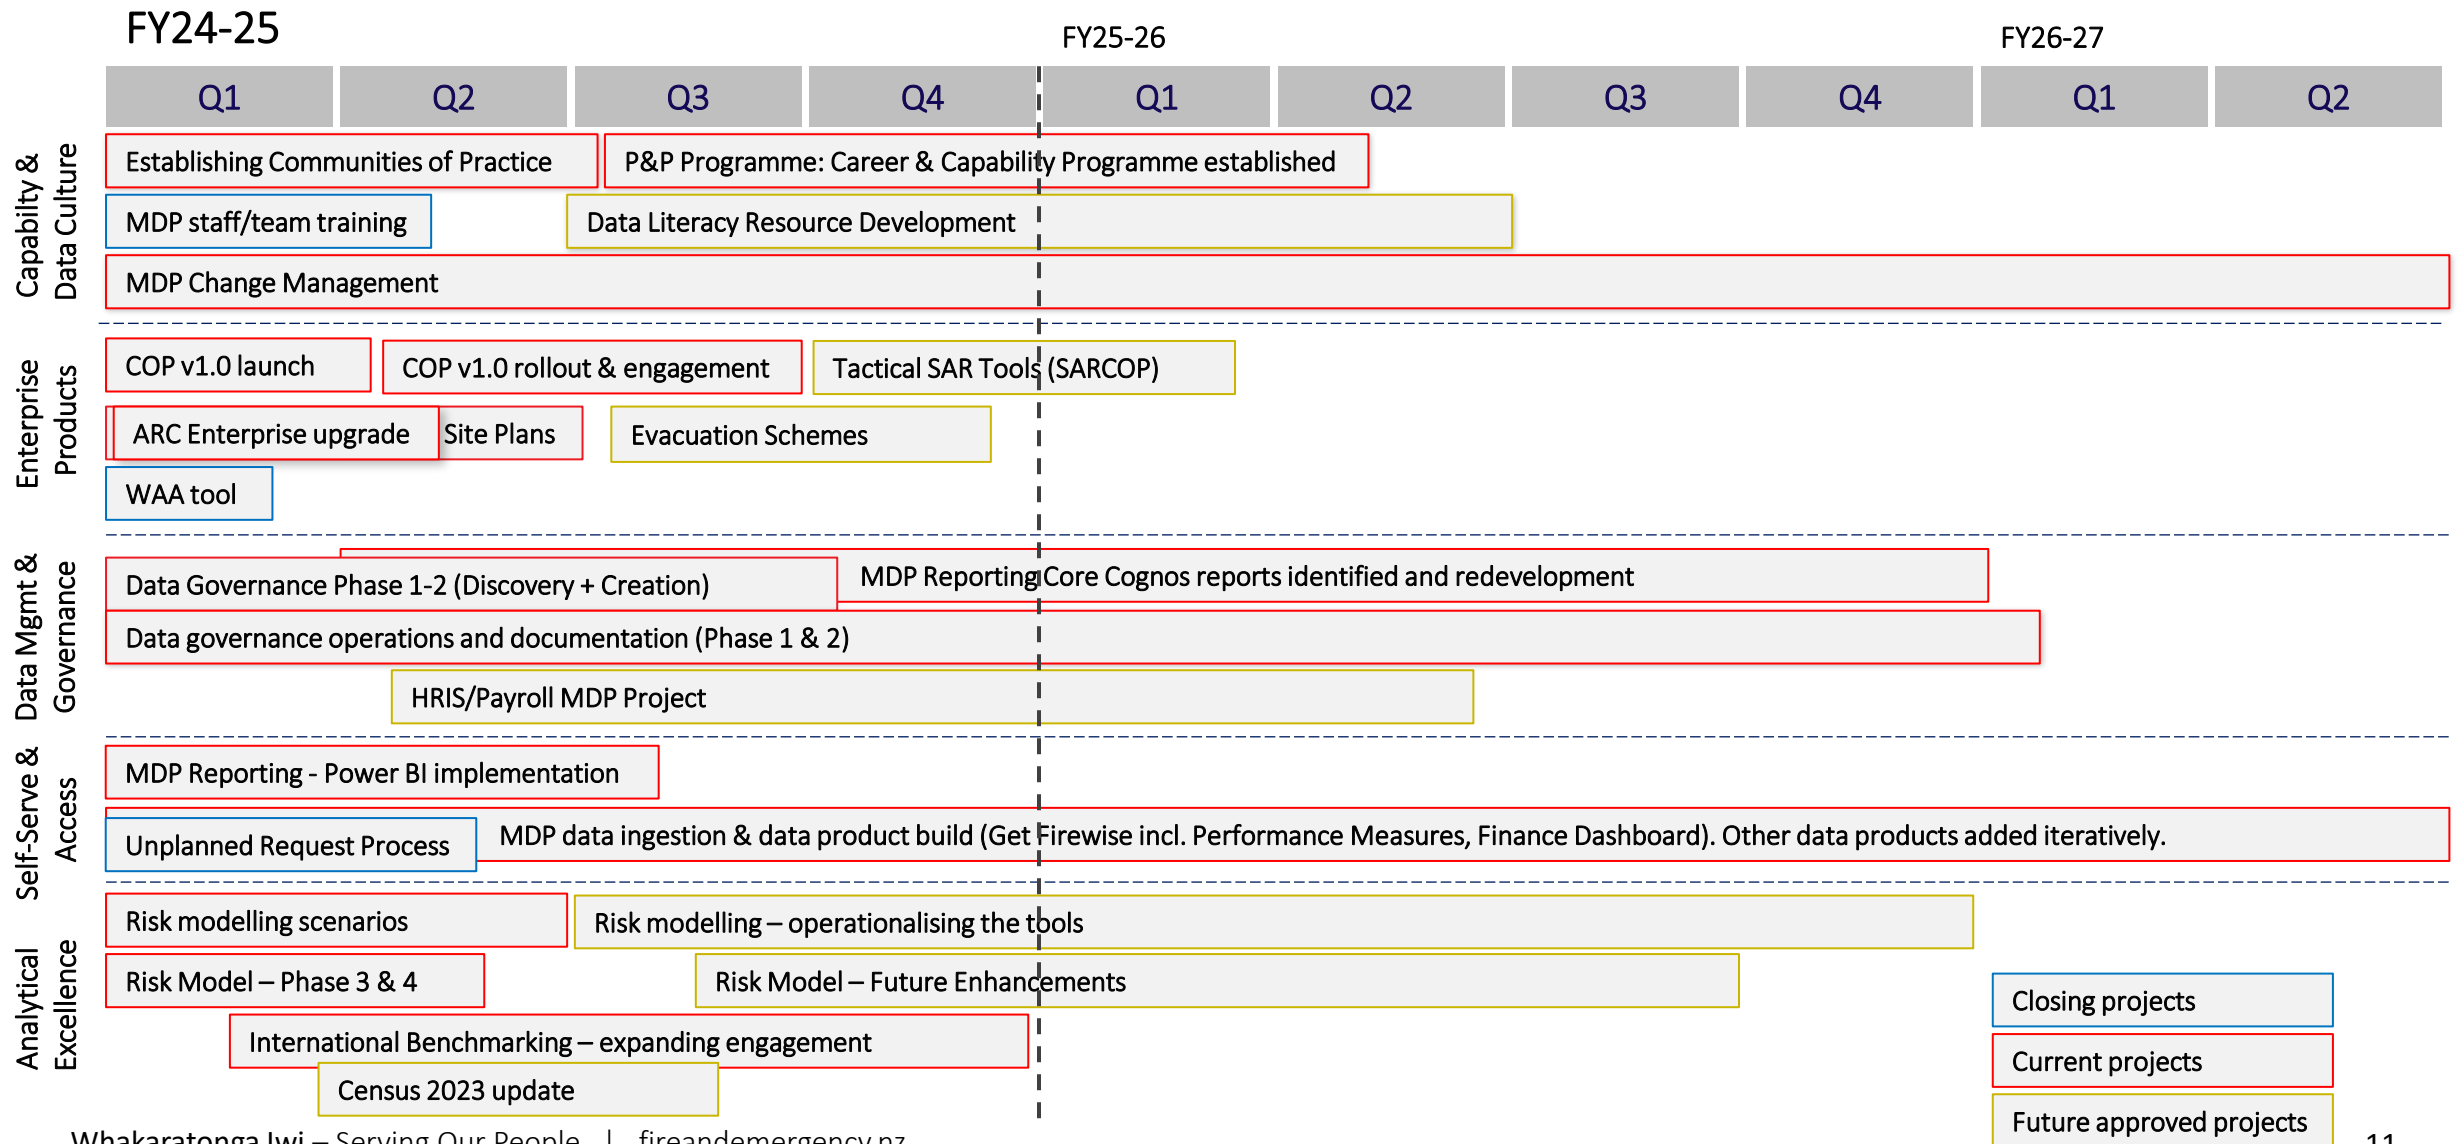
FY24-25

FY25-26

FY26-27

| Q1 | Q2 | Q3 | Q4 | Q1 | Q2 | Q3 | Q4 | Q1 | Q2 |
|---|---|---|---|---|---|---|---|---|---|

Capability & Data Culture

Establishing Communities of Practice

P&P Programme: Career & Capability Programme established

MDP staff/team training

Data Literacy Resource Development

MDP Change Management

Enterprise Products

COP v1.0 launch

COP v1.0 rollout & engagement

Tactical SAR Tools (SARCOP)

ARC Enterprise upgrade

Site Plans

Evacuation Schemes

WAA tool

Data Mgmt & Governance

Data Governance Phase 1-2 (Discovery + Creation)

MDP Reporting Core Cognos reports identified and redevelopment

Data governance operations and documentation (Phase 1 & 2)

HRIS/Payroll MDP Project

Self-Serve & Access

MDP Reporting - Power BI implementation

Unplanned Request Process

MDP data ingestion & data product build (Get Firewise incl. Performance Measures, Finance Dashboard). Other data products added iteratively.

Analytical Excellence

Risk modelling scenarios

Risk modelling – operationalising the tools

Risk Model – Phase 3 & 4

Risk Model – Future Enhancements

International Benchmarking – expanding engagement

Census 2023 update

Closing projects

Current projects

Future approved projects

Whakaratonga Iwi – Serving Our People | fireandemergency.nz

11